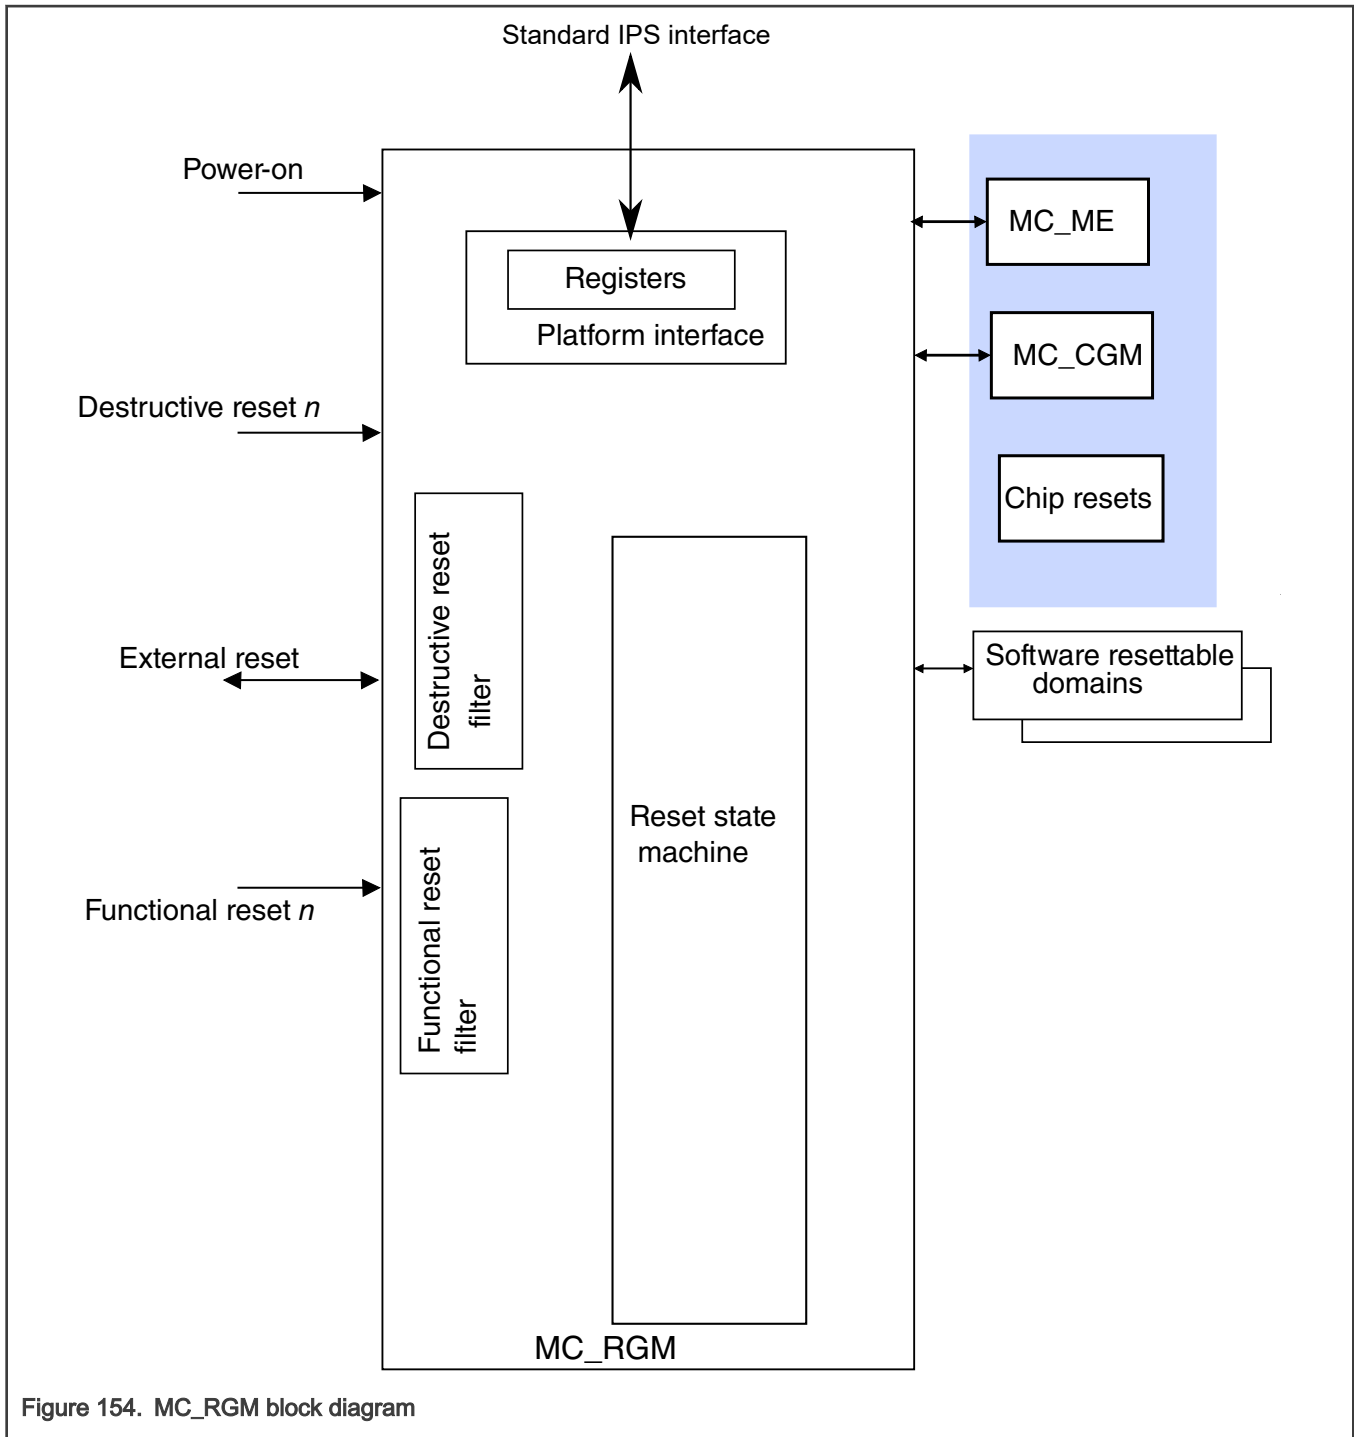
Standard IPS interface

Power-on

Registers

Platform interface

MC_ME

MC_CGM

Chip resets

Destructive reset $n$

Destructive reset filter

External reset

Software resettable domains

Reset state machine

Functional reset $n$

Functional reset filter

MC_RGM

Figure 154. MC_RGM block diagram